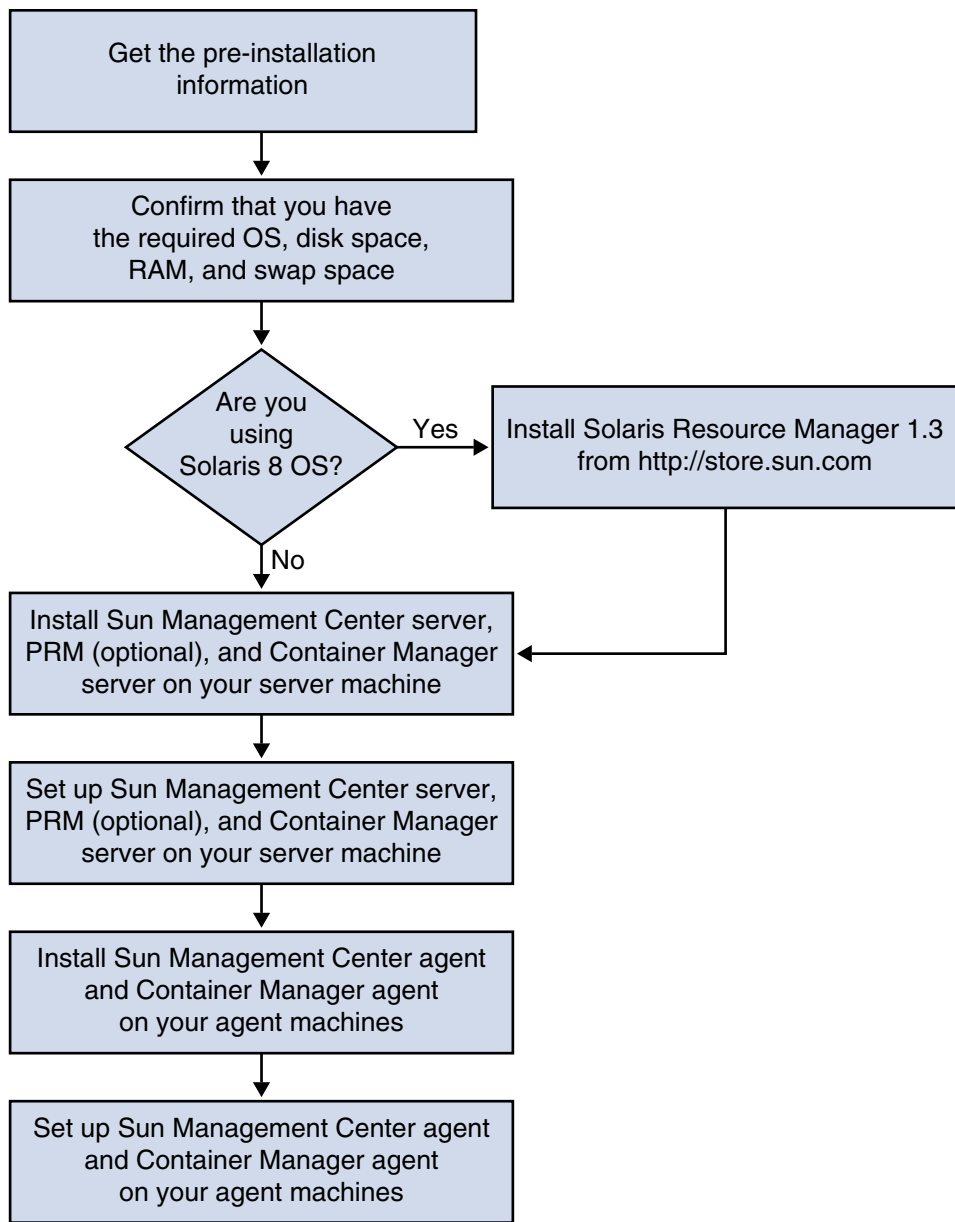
Get the pre-installation information

Confirm that you have the required OS, disk space, RAM, and swap space

Are you using Solaris 8 OS?

Yes

Install Solaris Resource Manager 1.3 from http://store.sun.com

No

Install Sun Management Center server, PRM (optional), and Container Manager server on your server machine

Set up Sun Management Center server, PRM (optional), and Container Manager server on your server machine

Install Sun Management Center agent and Container Manager agent on your agent machines

Set up Sun Management Center agent and Container Manager agent on your agent machines